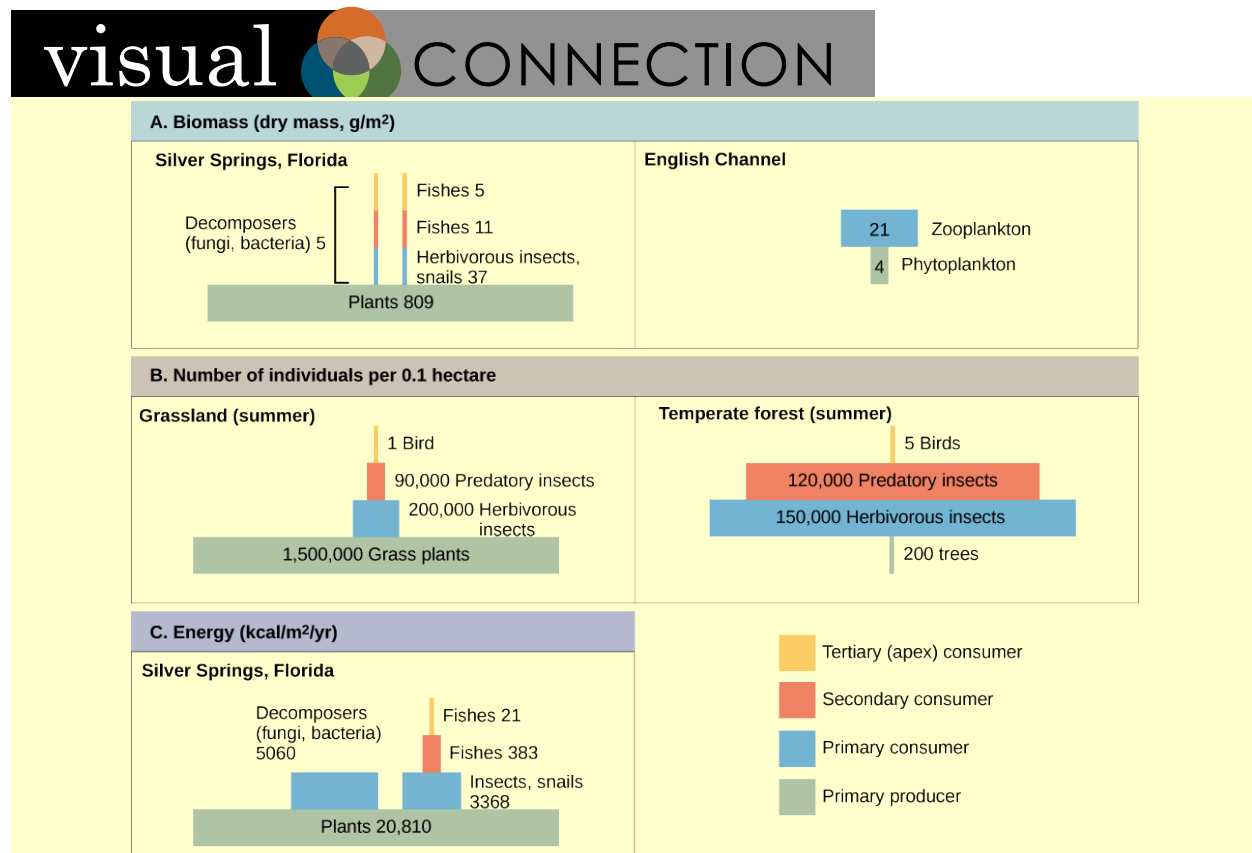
visual CONNECTION

A. Biomass (dry mass, g/m$^2$)

Silver Springs, Florida

Decomposers (fungi, bacteria) 5

Fishes 5

Fishes 11

Herbivorous insects, snails 37

Plants 809

English Channel

21 Zooplankton

4 Phytoplankton

B. Number of individuals per 0.1 hectare

Grassland (summer)

1 Bird

90,000 Predatory insects

200,000 Herbivorous insects

1,500,000 Grass plants

Temperate forest (summer)

5 Birds

120,000 Predatory insects

150,000 Herbivorous insects

200 trees

C. Energy (kcal/m$^2$/yr)

Silver Springs, Florida

Decomposers (fungi, bacteria) 5060

Fishes 21

Fishes 383

Insects, snails 3368

Plants 20,810

Tertiary (apex) consumer

Secondary consumer

Primary consumer

Primary producer